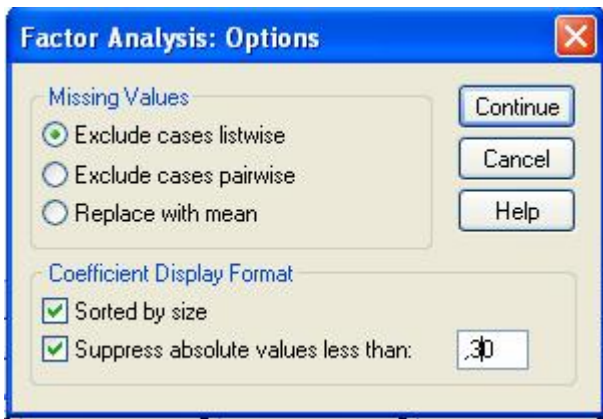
Factor Analysis: Options

Missing Values
Exclude cases listwise
Exclude cases pairwise
Replace with mean

Continue
Cancel
Help

Coefficient Display Format
Sorted by size
Suppress absolute values less than: ,30